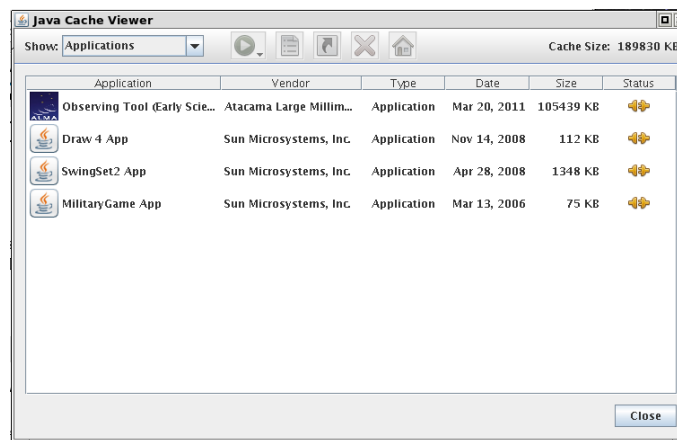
Java Cache Viewer

Show: Applications

Cache Size: 189830 KB

| Application | Vendor | Type | Date | Size | Status |
|---|---|---|---|---|---|
| Observing Tool (Early Scie... | Atacama Large Millim... | Application | Mar 20, 2011 | 105439 KB | |
| Draw 4 App | Sun Microsystems, Inc. | Application | Nov 14, 2008 | 112 KB | |
| SwingSet2 App | Sun Microsystems, Inc. | Application | Apr 28, 2008 | 1348 KB | |
| MilitaryGame App | Sun Microsystems, Inc. | Application | Mar 13, 2006 | 75 KB | |

ALMA

Close